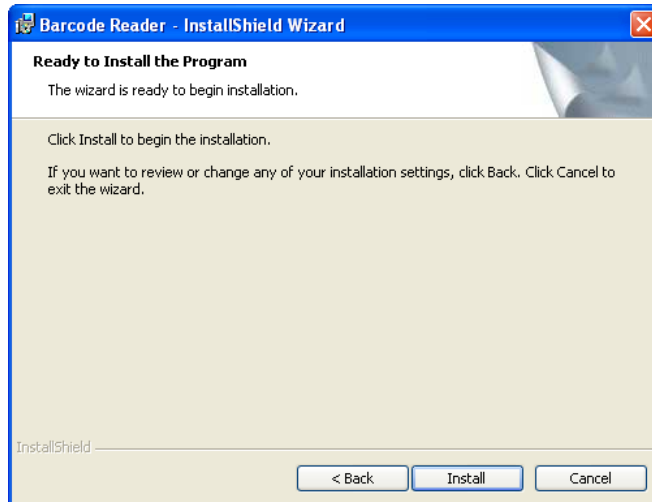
Barcode Reader - InstallShield Wizard

Ready to Install the Program

The wizard is ready to begin installation.

Click Install to begin the installation.

If you want to review or change any of your installation settings, click Back. Click Cancel to exit the wizard.

InstallShield

< Back

Install

Cancel